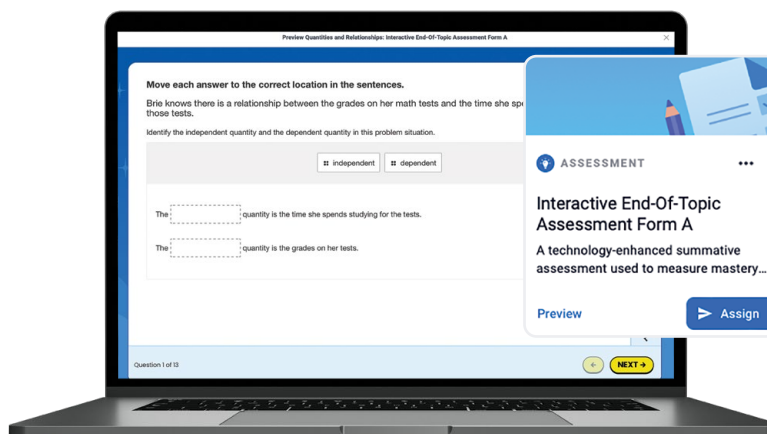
Preview Quantities and Relationships: Interactive End-Of-Topic Assessment Form A

Move each answer to the correct location in the sentences.

Brie knows there is a relationship between the grades on her math tests and the time she sp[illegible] those tests.

Identify the independent quantity and the dependent quantity in this problem situation.

independent dependent

The [ ] quantity is the time she spends studying for the tests.

The [ ] quantity is the grades on her tests.

Question 1 of 13

NEXT

ASSESSMENT

Interactive End-Of-Topic Assessment Form A

A technology-enhanced summative assessment used to measure mastery...

Preview

Assign